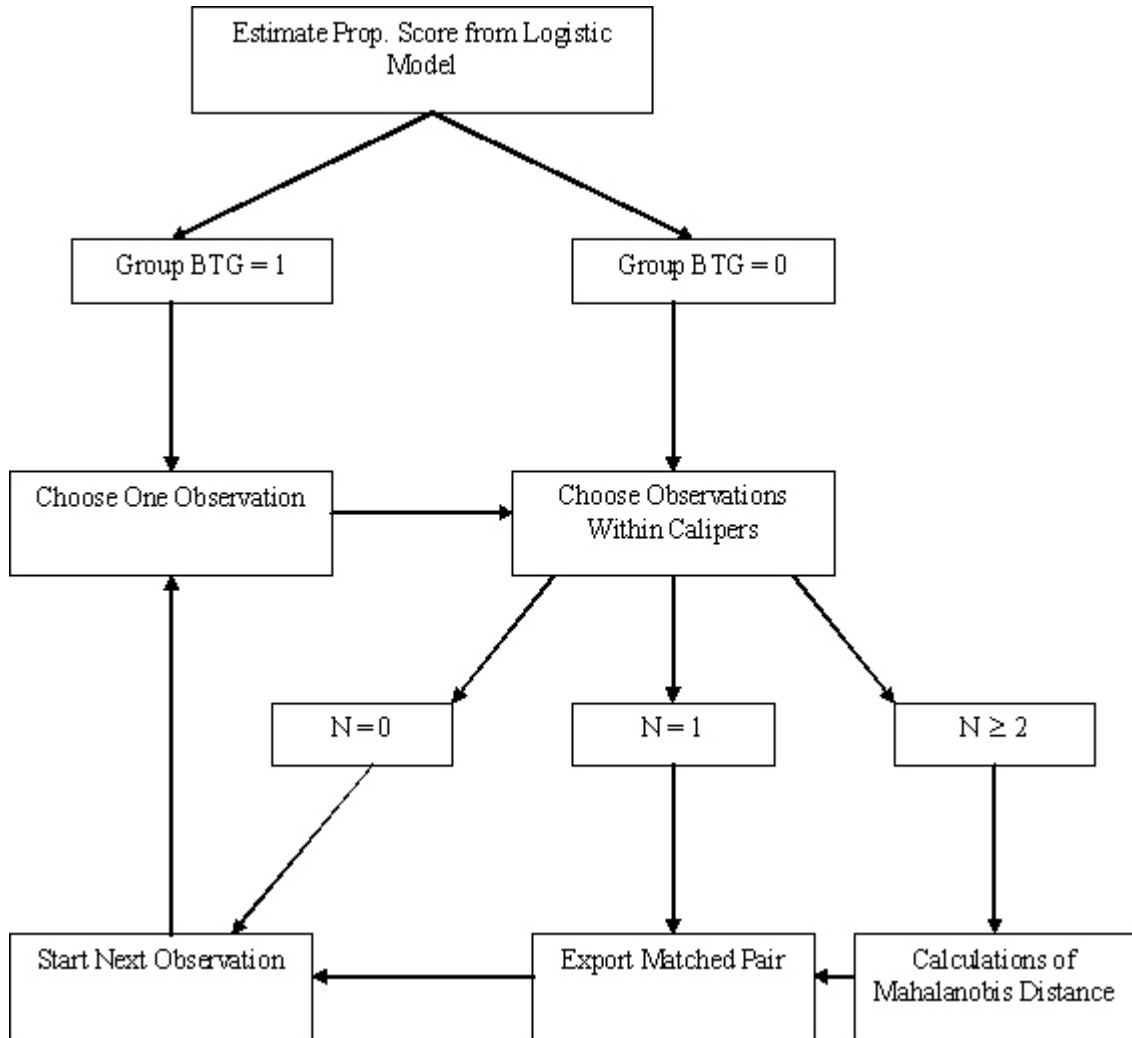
Estimate Prop. Score from Logistic Model

Group BTG = 1

Group BTG = 0

Choose One Observation

Choose Observations Within Calipers

N = 0

N = 1

$N \geq 2$

Start Next Observation

Export Matched Pair

Calculations of Mahalanobis Distance